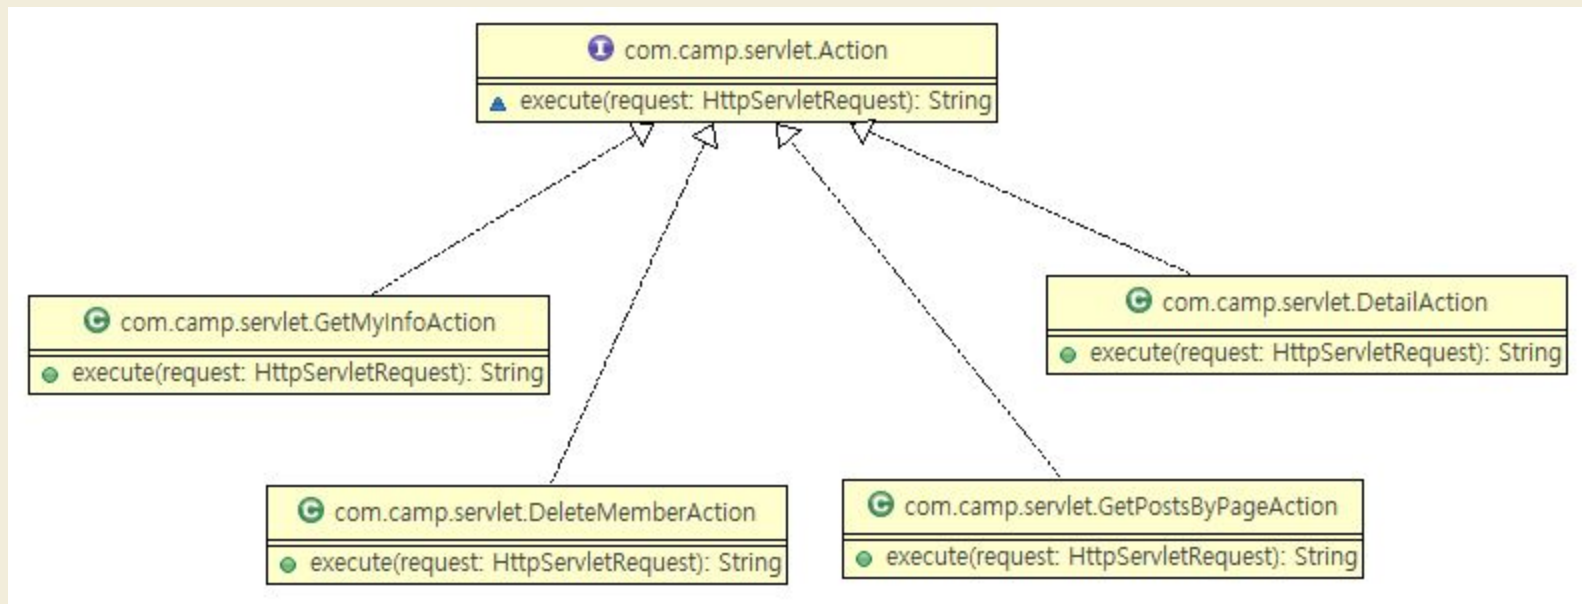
com.camp.servlet.Action
execute(request: HttpServletRequest): String

com.camp.servlet.GetMyInfoAction
execute(request: HttpServletRequest): String

com.camp.servlet.DetailAction
execute(request: HttpServletRequest): String

com.camp.servlet.DeleteMemberAction
execute(request: HttpServletRequest): String

com.camp.servlet.GetPostsByPageAction
execute(request: HttpServletRequest): String